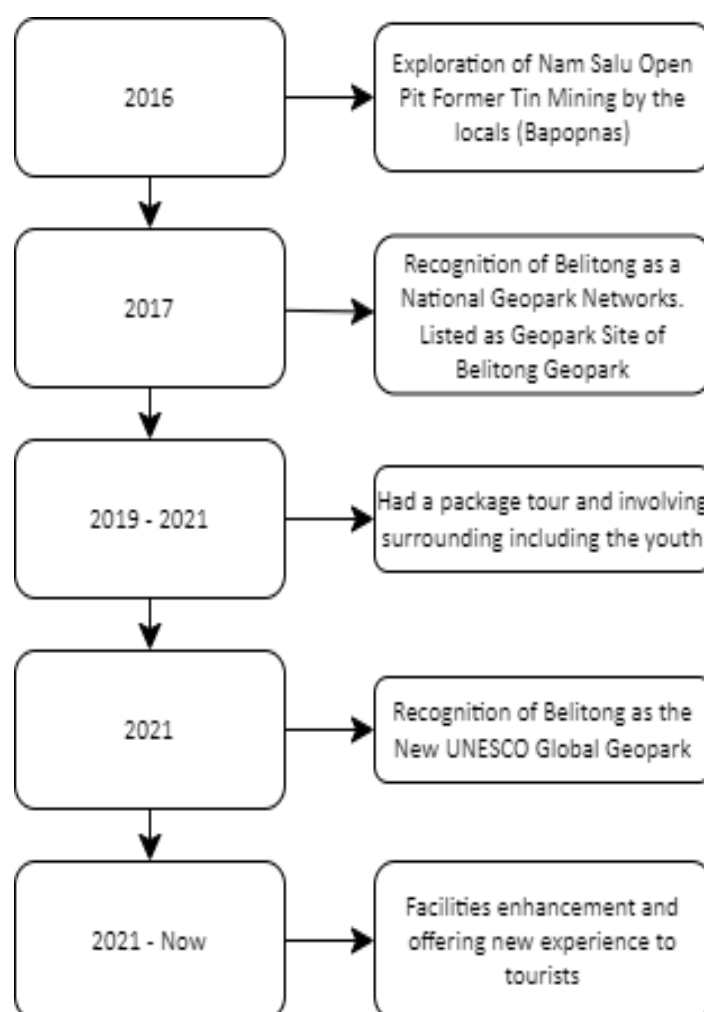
2016

Exploration of Nam Salu Open Pit Former Tin Mining by the locals (Bapopnas)

2017

Recognition of Belitong as a National Geopark Networks. Listed as Geopark Site of Belitong Geopark

2019 - 2021

Had a package tour and involving surrounding including the youth

2021

Recognition of Belitong as the New UNESCO Global Geopark

2021 - Now

Facilities enhancement and offering new experience to tourists